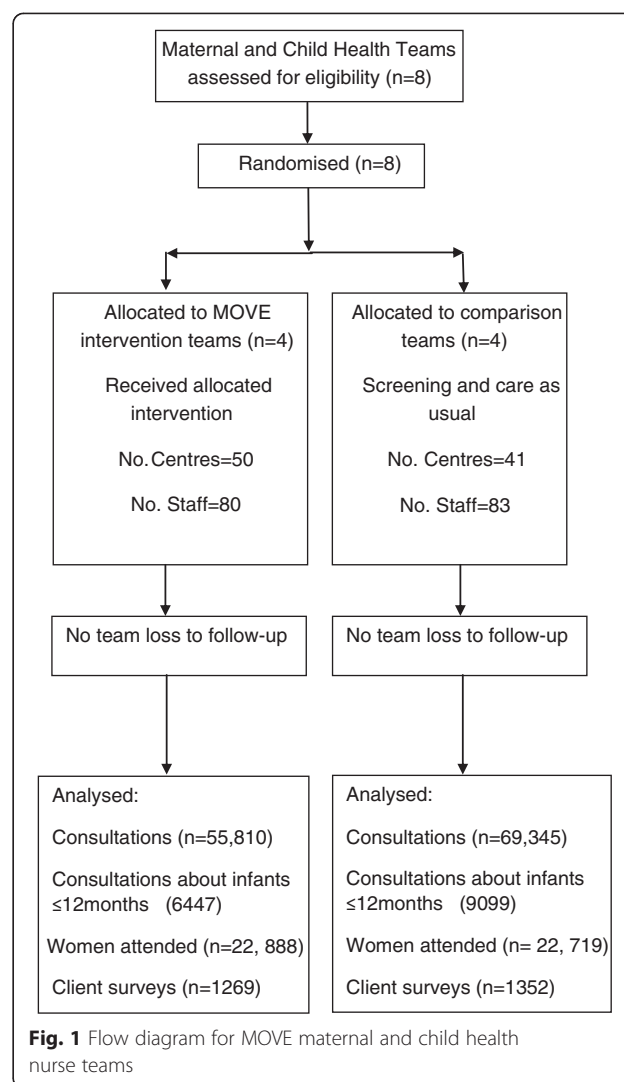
Maternal and Child Health Teams assessed for eligibility (n=8)

Randomised (n=8)

Allocated to MOVE intervention teams (n=4)

Received allocated intervention

No. Centres=50

No. Staff=80

Allocated to comparison teams (n=4)

Screening and care as usual

No. Centres=41

No. Staff=83

No team loss to follow-up

No team loss to follow-up

Analysed:

Consultations (n=55,810)

Consultations about infants ≤12months (6447)

Women attended (n=22, 888)

Client surveys (n=1269)

Analysed:

Consultations (n=69,345)

Consultations about infants ≤12months (9099)

Women attended (n= 22, 719)

Client surveys (n=1352)

**Fig. 1** Flow diagram for MOVE maternal and child health nurse teams